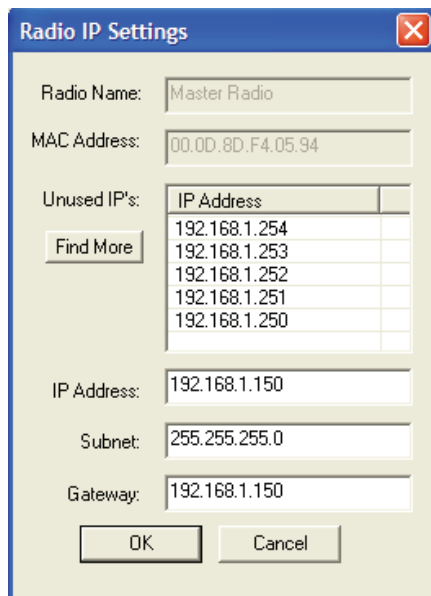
Radio IP Settings

Radio Name: Master Radio

MAC Address: 00.0D.8D.F4.05.94

Unused IP's:

Find More

| IP Address |
|---|
| 192.168.1.254 |
| 192.168.1.253 |
| 192.168.1.252 |
| 192.168.1.251 |
| 192.168.1.250 |

IP Address: 192.168.1.150

Subnet: 255.255.255.0

Gateway: 192.168.1.150

OK

Cancel